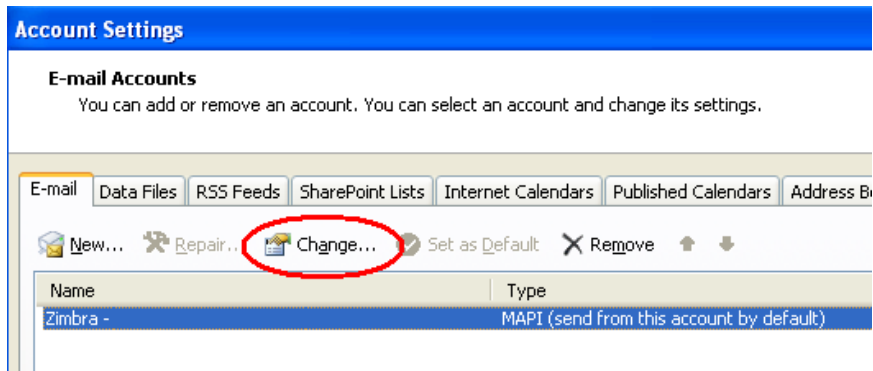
Account Settings

E-mail Accounts
You can add or remove an account. You can select an account and change its settings.

E-mail | Data Files | RSS Feeds | SharePoint Lists | Internet Calendars | Published Calendars | Address B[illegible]

New... Repair... Change... Set as Default Remove

| Name | Type |
|---|---|
| Zimbra - | MAPI (send from this account by default) |